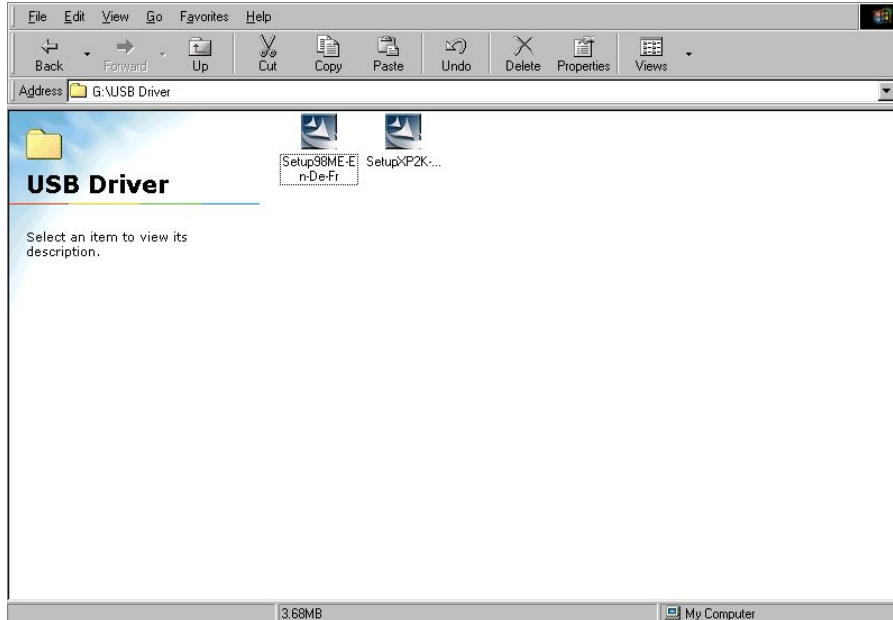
File Edit View Go Favorites Help

Back Forward Up Cut Copy Paste Undo Delete Properties Views

Address G:\USB Driver

USB Driver

Select an item to view its description.

Setup98ME-En-De-Fr

SetupXP2K-...

3.68MB

My Computer